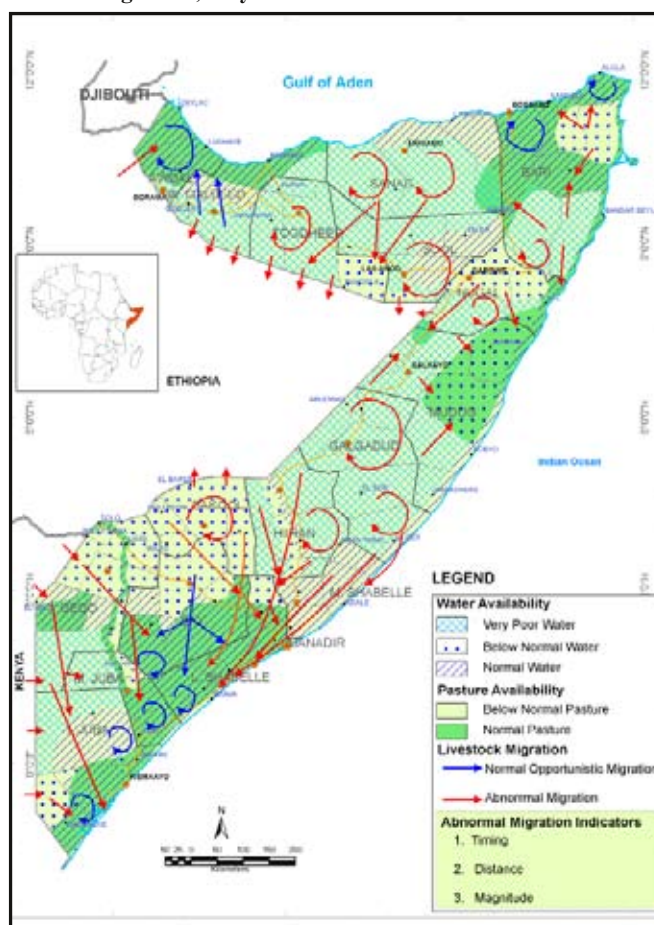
DJIBOUTI

Gulf of Aden

ETHIOPIA

SANAAG

BARI

TOGDHEER

NUGAL

MUDUG

GALGADUD

HIIRAN

BANADIR

M. SHABELLE

L. SHABELLE

M. JUBA

GEDO

KENYA

BORAMA

GALKAYO

Indian Ocean

LEGEND

Water Availability

Very Poor Water

Below Normal Water

Normal Water

Pasture Availability

Below Normal Pasture

Normal Pasture

Livestock Migration

Normal Opportunistic Migration

Abnormal Migration

Abnormal Migration Indicators

1. Timing

2. Distance

3. Magnitude

N